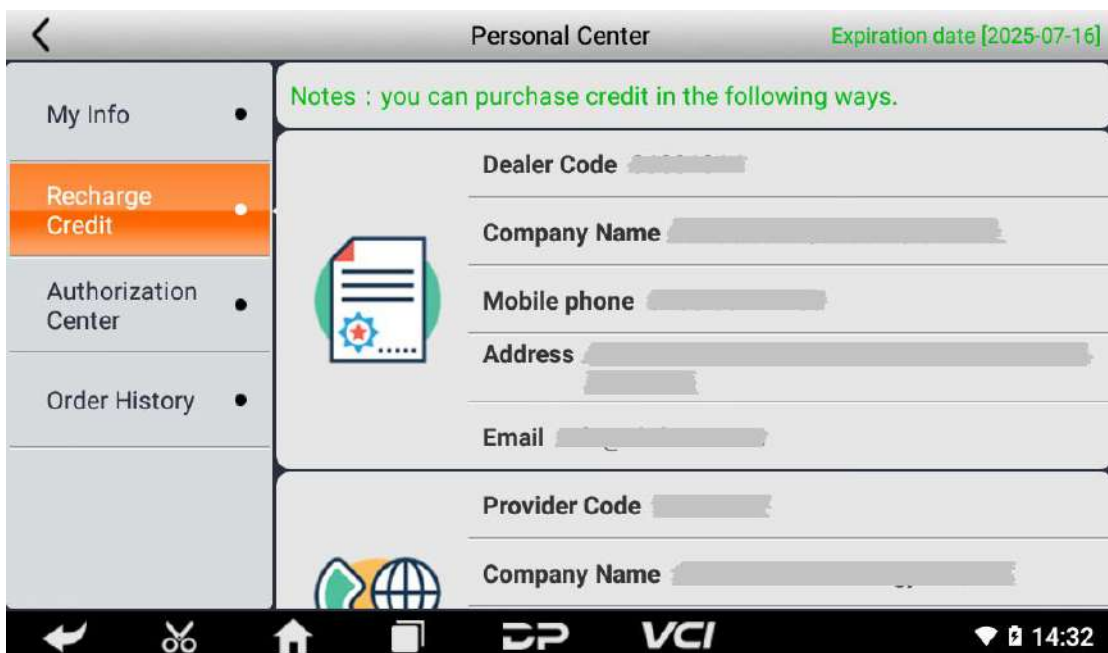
Personal Center

Expiration date [2025-07-16]

My Info

Recharge Credit

Authorization Center

Order History

Notes：you can purchase credit in the following ways.

Dealer Code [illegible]

Company Name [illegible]

Mobile phone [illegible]

Address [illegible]

Email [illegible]

Provider Code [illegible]

Company Name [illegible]

VCI

14:32